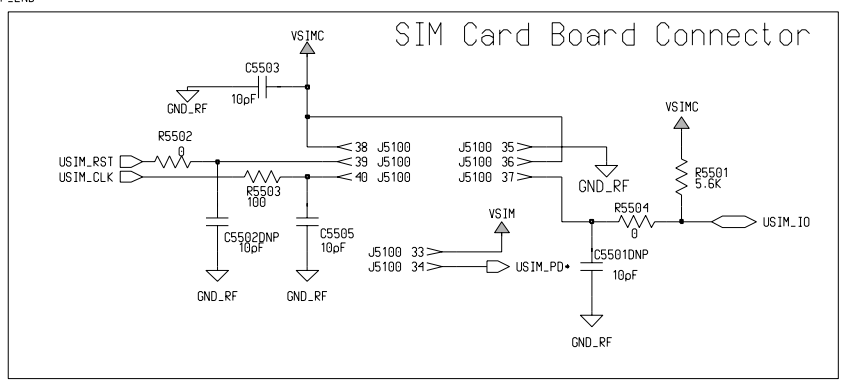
SIM Card Board Connector

VSIMC
C5503
10pF
GND_RF
R5502
0
USIM_RST
USIM_CLK
R5503
100
38 J5100
39 J5100
40 J5100
J5100 35
J5100 36
J5100 37
GND_RF
VSIMC
R5501
5.6K
R5504
0
USIM_IO
C5502DNP
10pF
C5505
10pF
GND_RF
GND_RF
VSIM
J5100 33
J5100 34
USIM_PD
C5501DNP
10pF
GND_RF